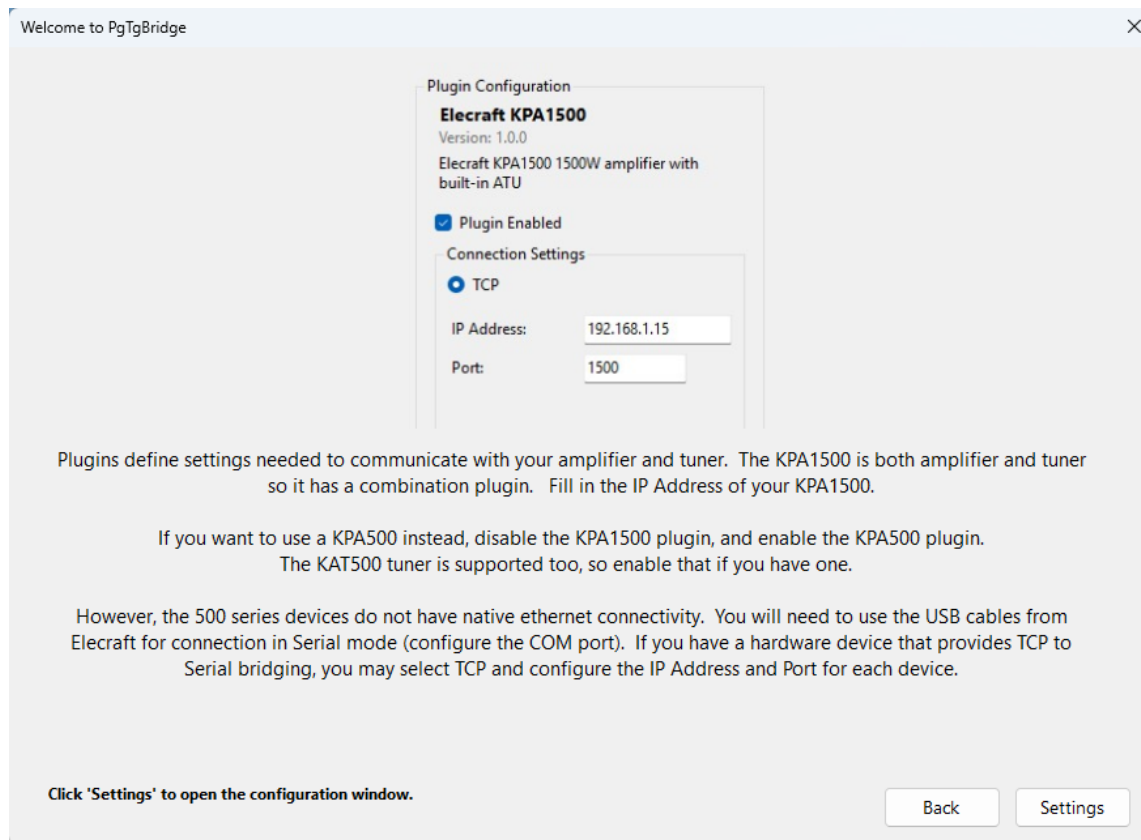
Welcome to PgTgBridge

×

Plugin Configuration

Elecraft KPA1500

Version: 1.0.0

Elecraft KPA1500 1500W amplifier with built-in ATU

Plugin Enabled

Connection Settings

TCP

IP Address: 192.168.1.15

Port: 1500

Plugins define settings needed to communicate with your amplifier and tuner. The KPA1500 is both amplifier and tuner so it has a combination plugin. Fill in the IP Address of your KPA1500.

If you want to use a KPA500 instead, disable the KPA1500 plugin, and enable the KPA500 plugin. The KAT500 tuner is supported too, so enable that if you have one.

However, the 500 series devices do not have native ethernet connectivity. You will need to use the USB cables from Elecraft for connection in Serial mode (configure the COM port). If you have a hardware device that provides TCP to Serial bridging, you may select TCP and configure the IP Address and Port for each device.

Click 'Settings' to open the configuration window.

Back

Settings